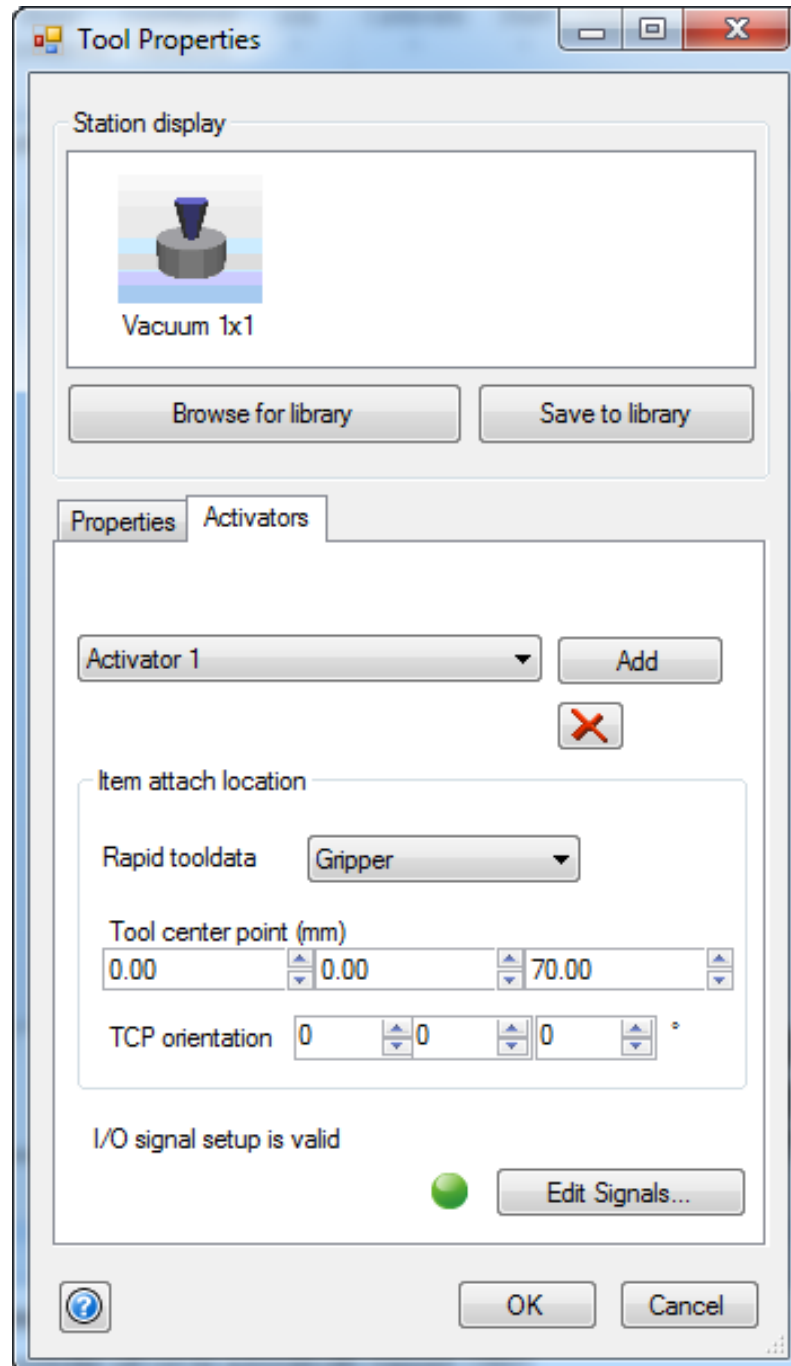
Tool Properties

Station display

Vacuum 1x1

Browse for library

Save to library

Properties

Activators

Activator 1

Add

Item attach location

Rapid tooldata

Gripper

Tool center point (mm)

0.00

0.00

70.00

TCP orientation

0

0

0

°

I/O signal setup is valid

Edit Signals...

OK

Cancel